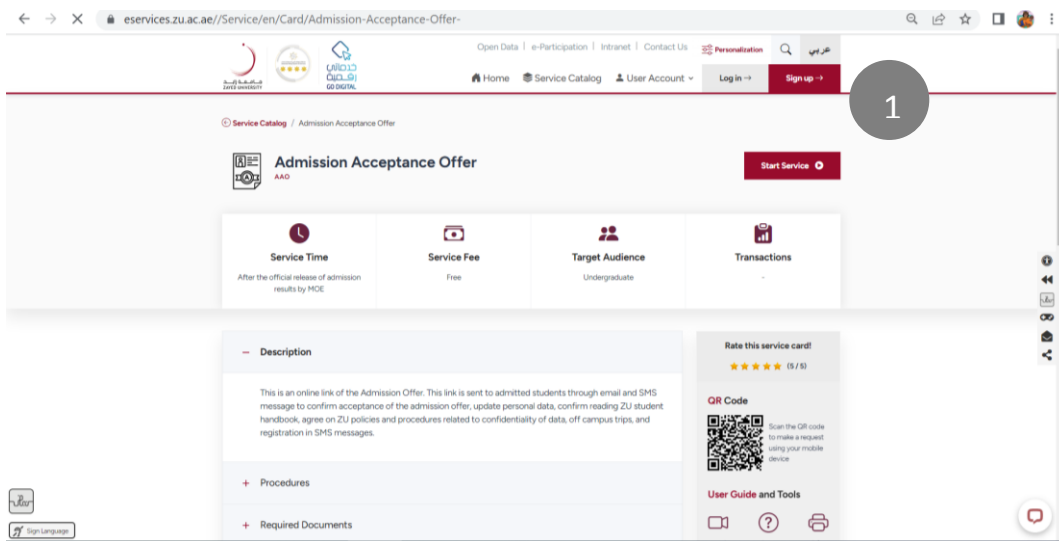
eservices.zu.ac.ae//Service/en/Card/Admission-Acceptance-Offer-

جامعة زايد
ZAYED UNIVERSITY

خدماتي رقمية
GO DIGITAL

Open Data | e-Participation | Intranet | Contact Us
Personalization
عربي

Home
Service Catalog
User Account
Log in →
Sign up →

1

Service Catalog / Admission Acceptance Offer

Admission Acceptance Offer
AAO

Start Service

Service Time
After the official release of admission results by MOE

Service Fee
Free

Target Audience
Undergraduate

Transactions
-

– Description

This is an online link of the Admission Offer. This link is sent to admitted students through email and SMS message to confirm acceptance of the admission offer, update personal data, confirm reading ZU student handbook, agree on ZU policies and procedures related to confidentiality of data, off campus trips, and registration in SMS messages.

+ Procedures

+ Required Documents

Rate this service card!
★★★★★ (5 / 5)

QR Code
Scan the QR code to make a request using your mobile device

User Guide and Tools

Sign Language